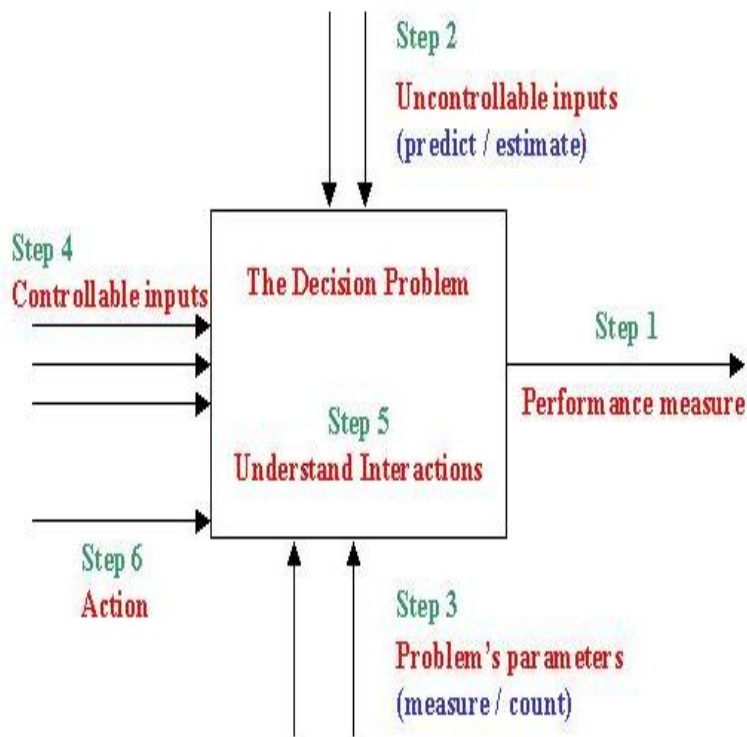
Step 2
Uncontrollable inputs
(predict / estimate)

Step 4
Controllable inputs

The Decision Problem

Step 1
Performance measure

Step 5
Understand Interactions

Step 6
Action

Step 3
Problem's parameters
(measure / count)